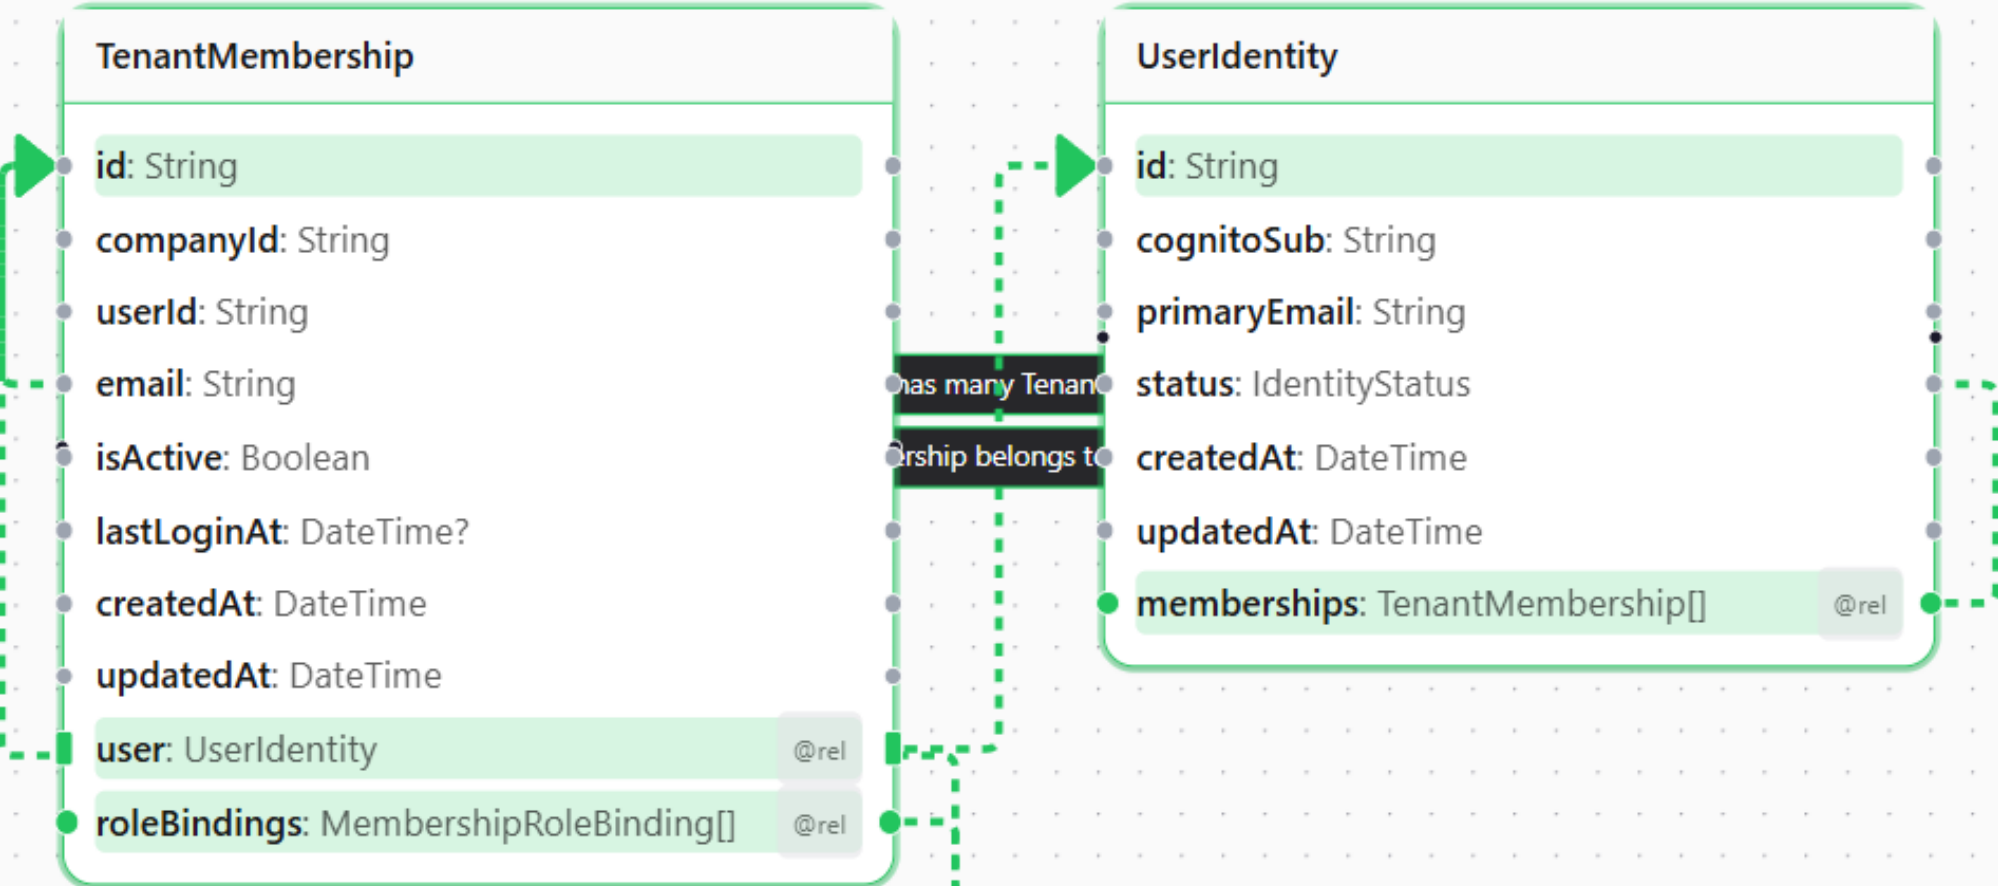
TenantMembership

id: String
companyId: String
userId: String
email: String
isActive: Boolean
lastLoginAt: DateTime?
createdAt: DateTime
updatedAt: DateTime
user: UserIdentity @rel
roleBindings: MembershipRoleBinding[] @rel

has many Tenan
rship belongs t

UserIdentity

id: String
cognitoSub: String
primaryEmail: String
status: IdentityStatus
createdAt: DateTime
updatedAt: DateTime
memberships: TenantMembership[] @rel